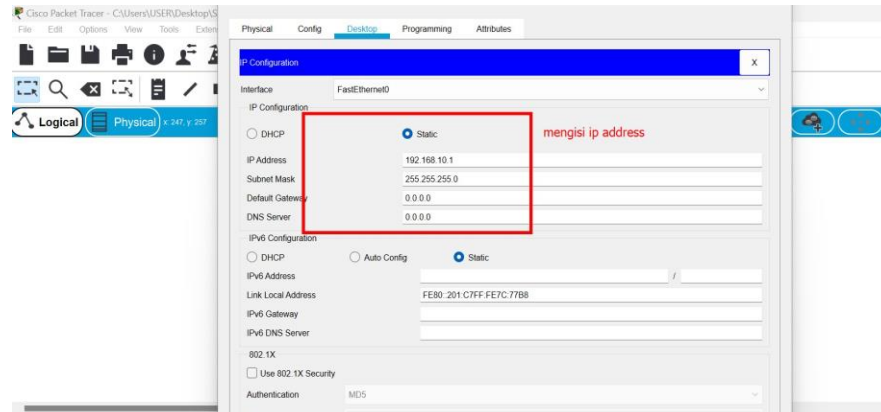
Cisco Packet Tracer - C:\Users\USER\Desktop\S

File Edit Options View Tools Exten

Logical Physical x: 247, y: 257

Physical Config Desktop Programming Attributes

IP Configuration X

Interface FastEthernet0

IP Configuration

DHCP Static

mengisi ip address

IP Address 192.168.10.1

Subnet Mask 255.255.255.0

Default Gateway 0.0.0.0

DNS Server 0.0.0.0

IPv6 Configuration

DHCP Auto Config Static

IPv6 Address /

Link Local Address FE80::201:C7FF:FE7C:77B8

IPv6 Gateway

IPv6 DNS Server

802.1X

Use 802.1X Security

Authentication MD5